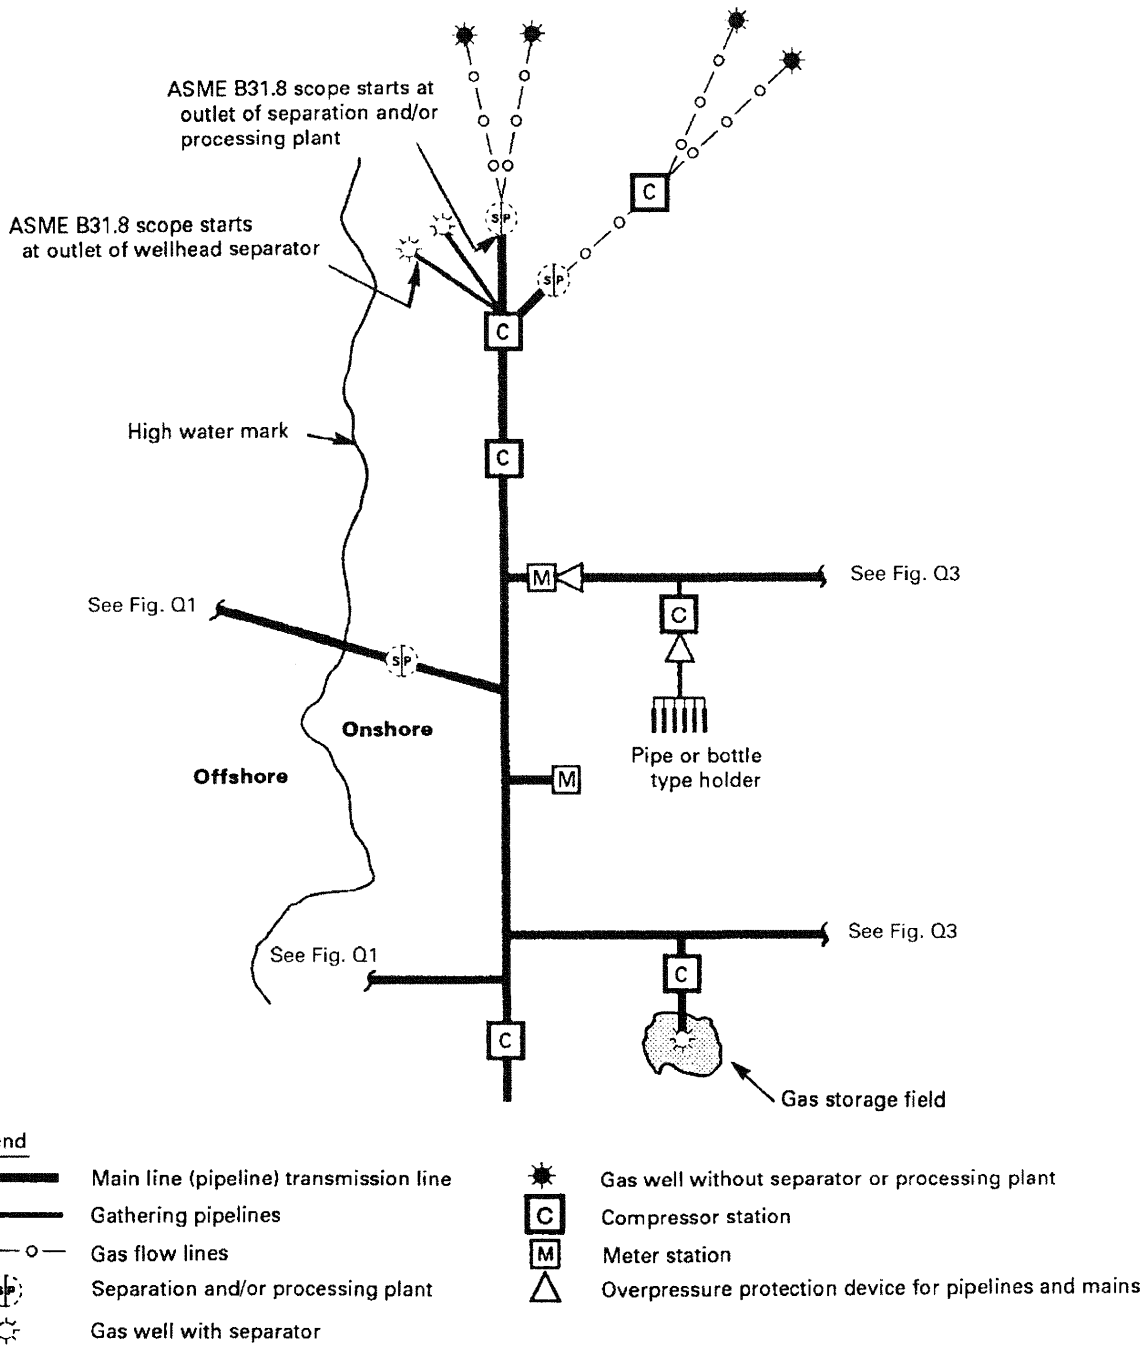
ASME B31.8 scope starts at outlet of separation and/or processing plant

ASME B31.8 scope starts at outlet of wellhead separator

S P

C

S P

C

High water mark

C

M

See Fig. Q3

C

See Fig. Q1

S P

Onshore

Pipe or bottle type holder

Offshore

M

See Fig. Q3

See Fig. Q1

C

C

Gas storage field

end

Main line (pipeline) transmission line

Gathering pipelines

Gas flow lines

Separation and/or processing plant

Gas well with separator

Gas well without separator or processing plant

C Compressor station

M Meter station

Overpressure protection device for pipelines and mains